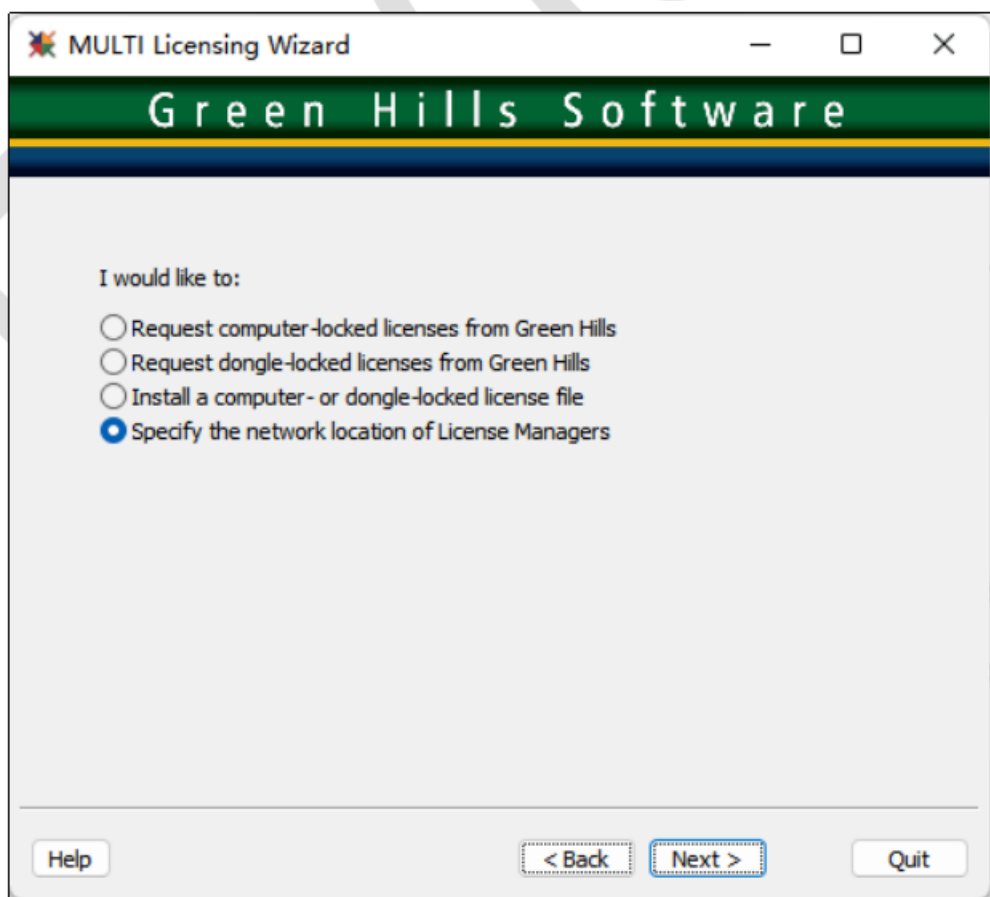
MULTI Licensing Wizard

Green Hills Software

I would like to:

Request computer-locked licenses from Green Hills
Request dongle-locked licenses from Green Hills
Install a computer- or dongle-locked license file
Specify the network location of License Managers

Help

< Back

Next >

Quit